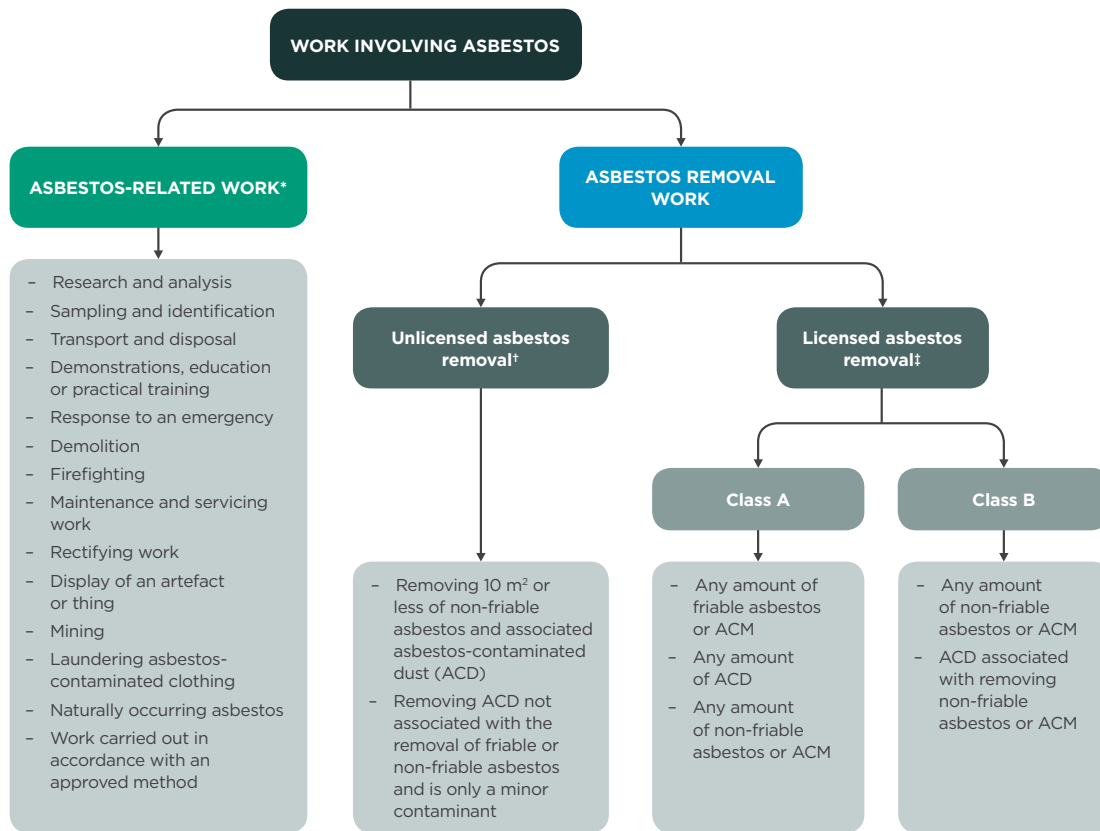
WORK INVOLVING ASBESTOS

ASBESTOS-RELATED WORK*

– Research and analysis
– Sampling and identification
– Transport and disposal
– Demonstrations, education or practical training
– Response to an emergency
– Demolition
– Firefighting
– Maintenance and servicing work
– Rectifying work
– Display of an artefact or thing
– Mining
– Laundering asbestos-contaminated clothing
– Naturally occurring asbestos
– Work carried out in accordance with an approved method

ASBESTOS REMOVAL WORK

Unlicensed asbestos removal†

– Removing 10 m$^2$ or less of non-friable asbestos and associated asbestos-contaminated dust (ACD)
– Removing ACD not associated with the removal of friable or non-friable asbestos and is only a minor contaminant

Licensed asbestos removal‡

Class A

– Any amount of friable asbestos or ACM
– Any amount of ACD
– Any amount of non-friable asbestos or ACM

Class B

– Any amount of non-friable asbestos or ACM
– ACD associated with removing non-friable asbestos or ACM